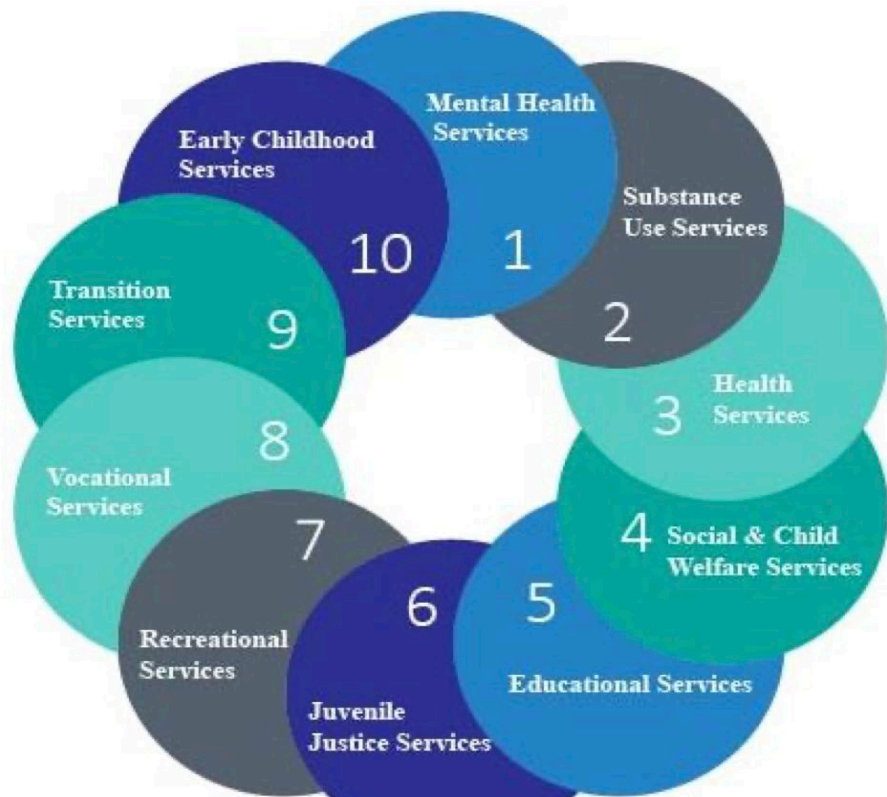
Mental Health Services
1

Substance Use Services
2

Health Services
3

4
Social & Child Welfare Services

5
Educational Services

6
Juvenile Justice Services

7
Recreational Services

8
Vocational Services

9
Transition Services

10
Early Childhood Services